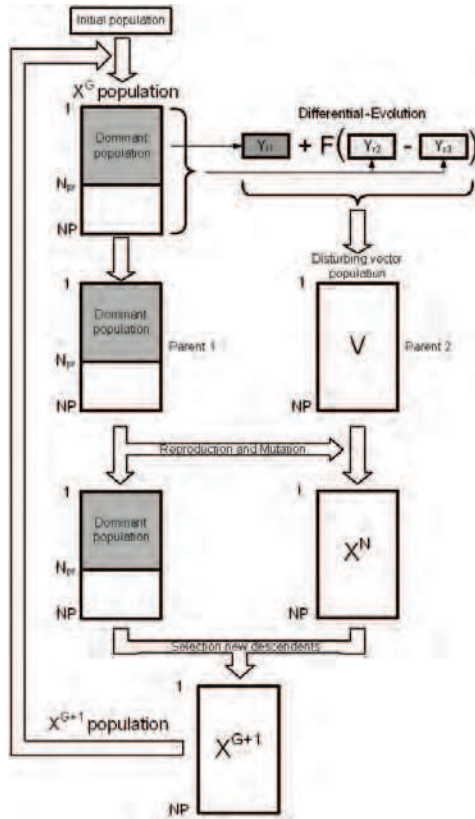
Initial population

$X^G$ population

1

Dominant population

$N_{pr}$

NP

Differential-Evolution

$Y_{r1}$ + F( $Y_{r2}$ - $Y_{r3}$ )

Disturbing vector population

1

Dominant population

$N_{pr}$

NP

Parent 1

V

NP

Parent 2

Reproduction and Mutation

1

Dominant population

$N_{pr}$

NP

1

$X^N$

NP

Selection new descendents

1

$X^{G+1}$ population

$X^{G+1}$

NP